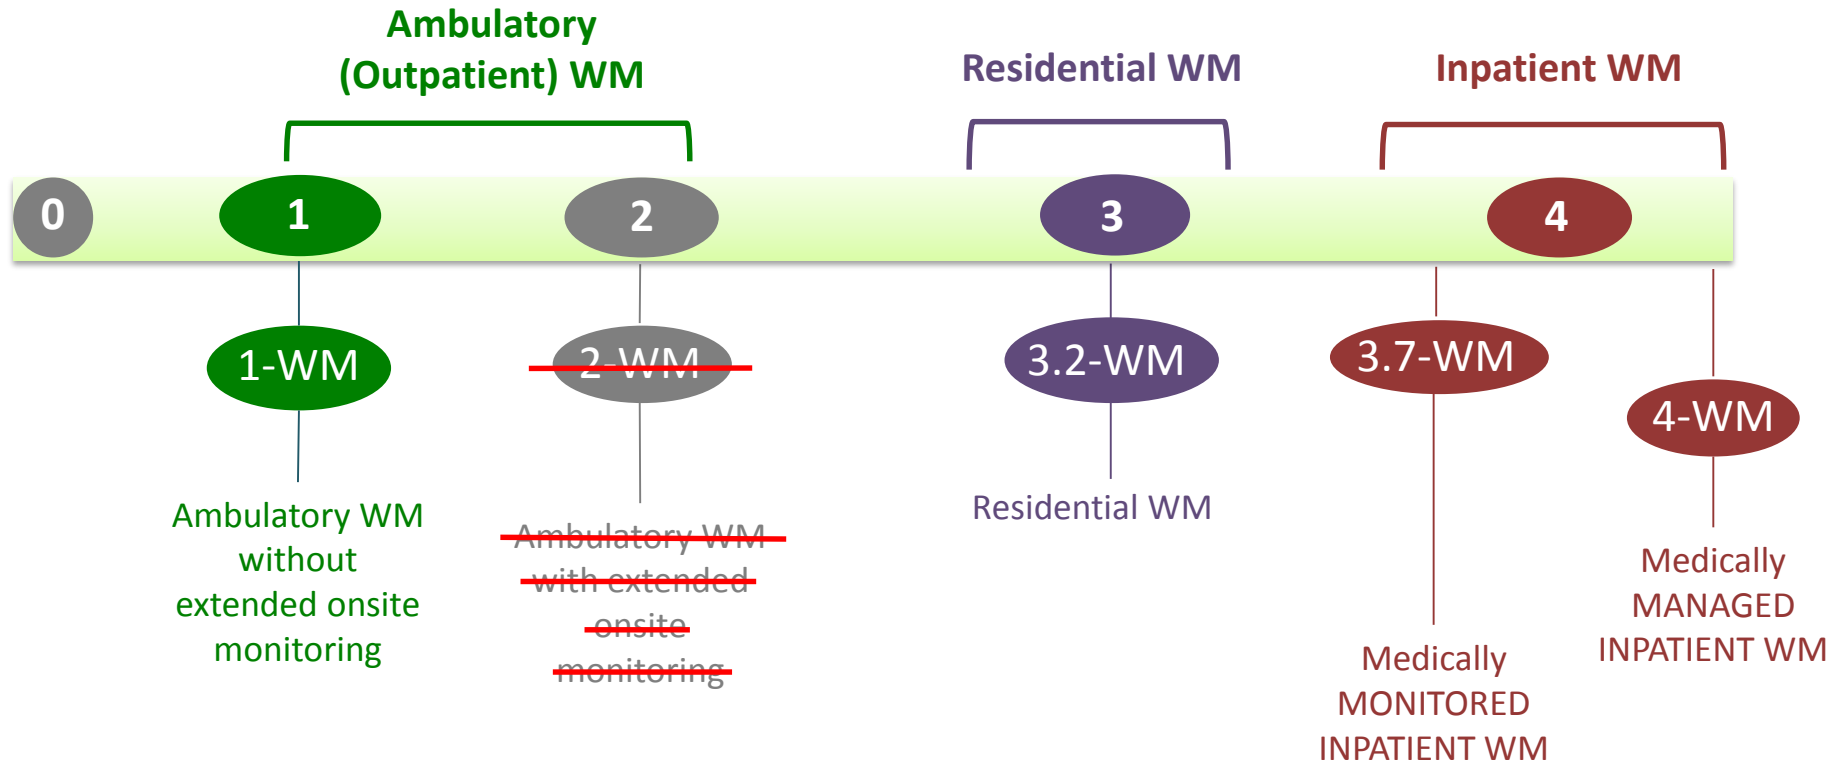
Ambulatory (Outpatient) WM

Residential WM

Inpatient WM

0

1

2

3

4

1-WM

~~2-WM~~

3.2-WM

3.7-WM

4-WM

Ambulatory WM without extended onsite monitoring

~~Ambulatory WM with extended onsite monitoring~~

Residential WM

Medically MONITORED INPATIENT WM

Medically MANAGED INPATIENT WM